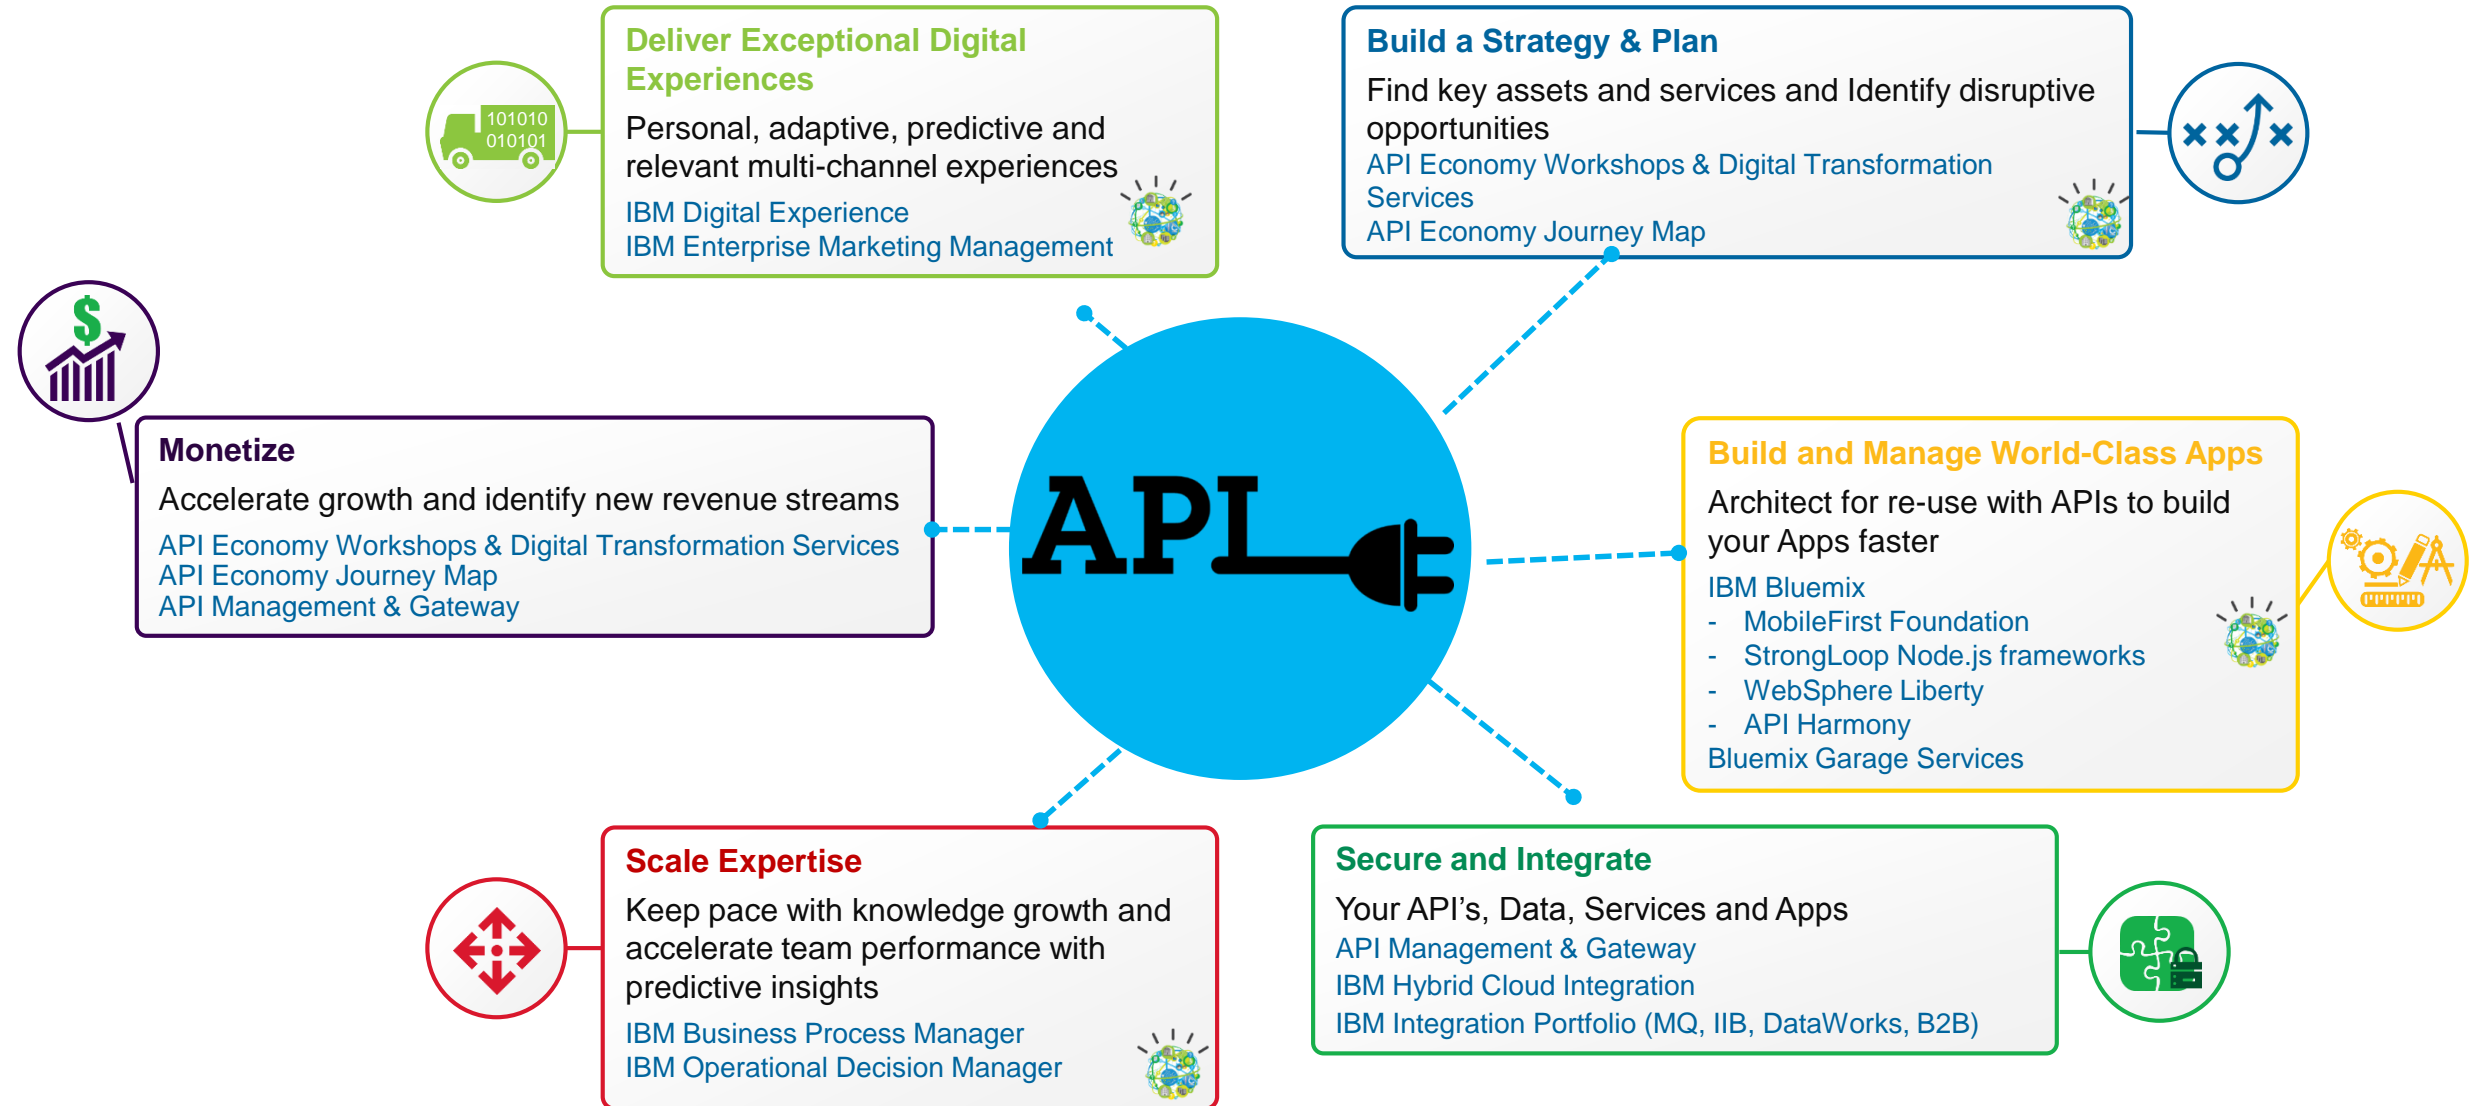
101010
010101

Deliver Exceptional Digital Experiences

Personal, adaptive, predictive and relevant multi-channel experiences

IBM Digital Experience
IBM Enterprise Marketing Management

Build a Strategy & Plan

Find key assets and services and Identify disruptive opportunities

API Economy Workshops & Digital Transformation Services
API Economy Journey Map

Monetize

Accelerate growth and identify new revenue streams

API Economy Workshops & Digital Transformation Services
API Economy Journey Map
API Management & Gateway

API

Build and Manage World-Class Apps

Architect for re-use with APIs to build your Apps faster

IBM Bluemix
- MobileFirst Foundation
- StrongLoop Node.js frameworks
- WebSphere Liberty
- API Harmony
Bluemix Garage Services

Scale Expertise

Keep pace with knowledge growth and accelerate team performance with predictive insights

IBM Business Process Manager
IBM Operational Decision Manager

Secure and Integrate

Your API's, Data, Services and Apps

API Management & Gateway
IBM Hybrid Cloud Integration
IBM Integration Portfolio (MQ, IIB, DataWorks, B2B)